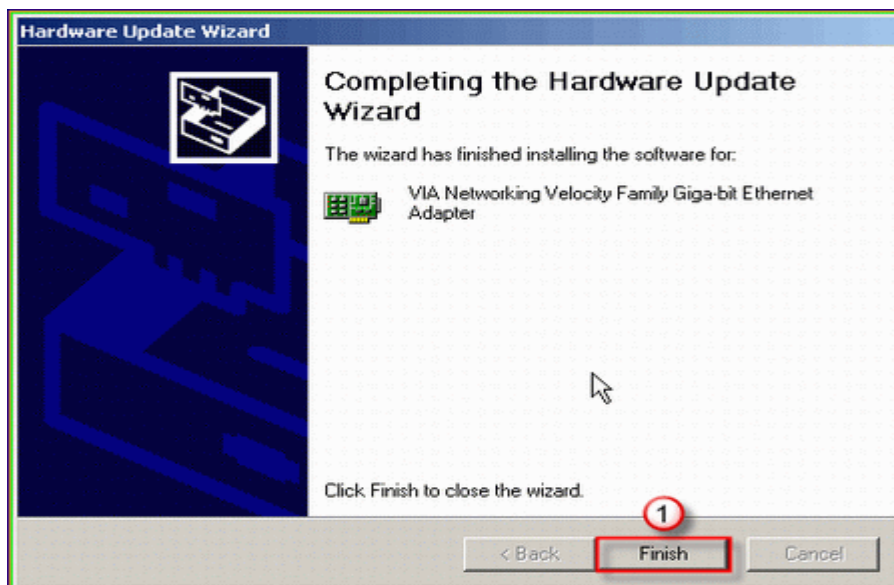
Hardware Update Wizard

Completing the Hardware Update Wizard

The wizard has finished installing the software for:

VIA Networking Velocity Family Giga-bit Ethernet Adapter

Click Finish to close the wizard.

1

< Back

Finish

Cancel